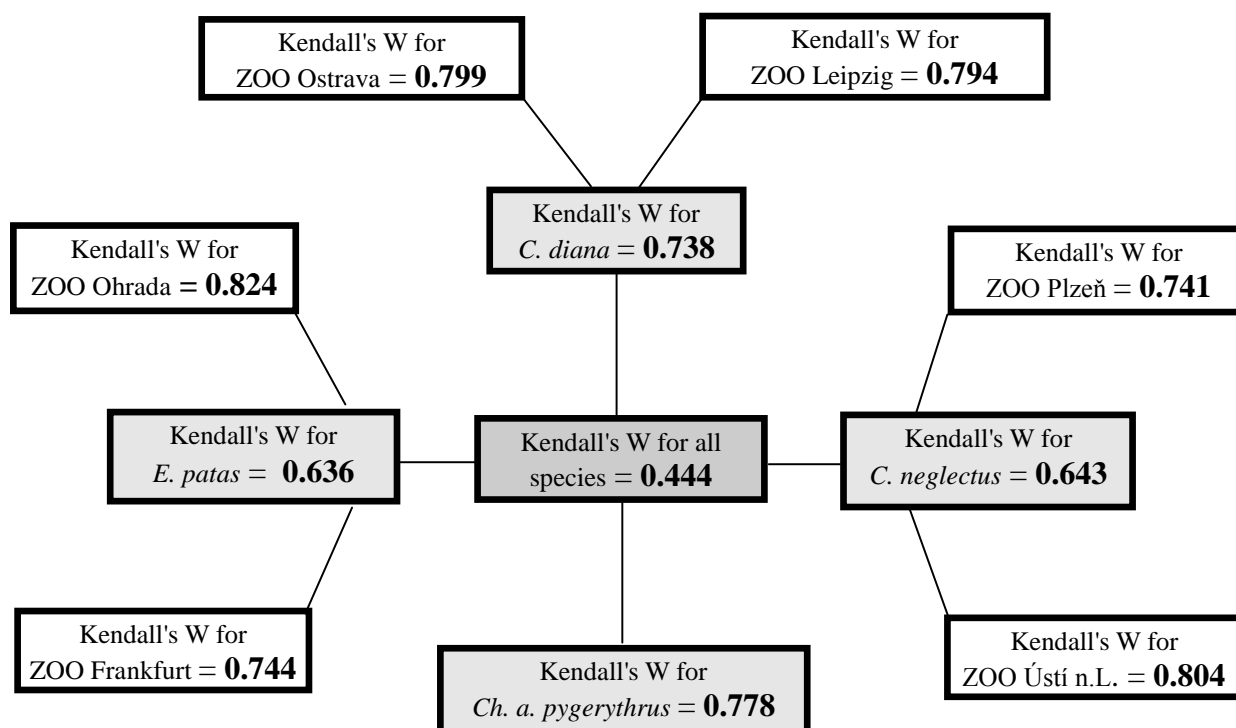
Kendall's W for ZOO Ostrava = **0.799**

Kendall's W for ZOO Leipzig = **0.794**

Kendall's W for *C. diana* = **0.738**

Kendall's W for ZOO Ohrada = **0.824**

Kendall's W for ZOO Plzeň = **0.741**

Kendall's W for *E. patas* = **0.636**

Kendall's W for all species = **0.444**

Kendall's W for *C. neglectus* = **0.643**

Kendall's W for ZOO Frankfurt = **0.744**

Kendall's W for *Ch. a. pygerythrus* = **0.778**

Kendall's W for ZOO Ústí n.L. = **0.804**